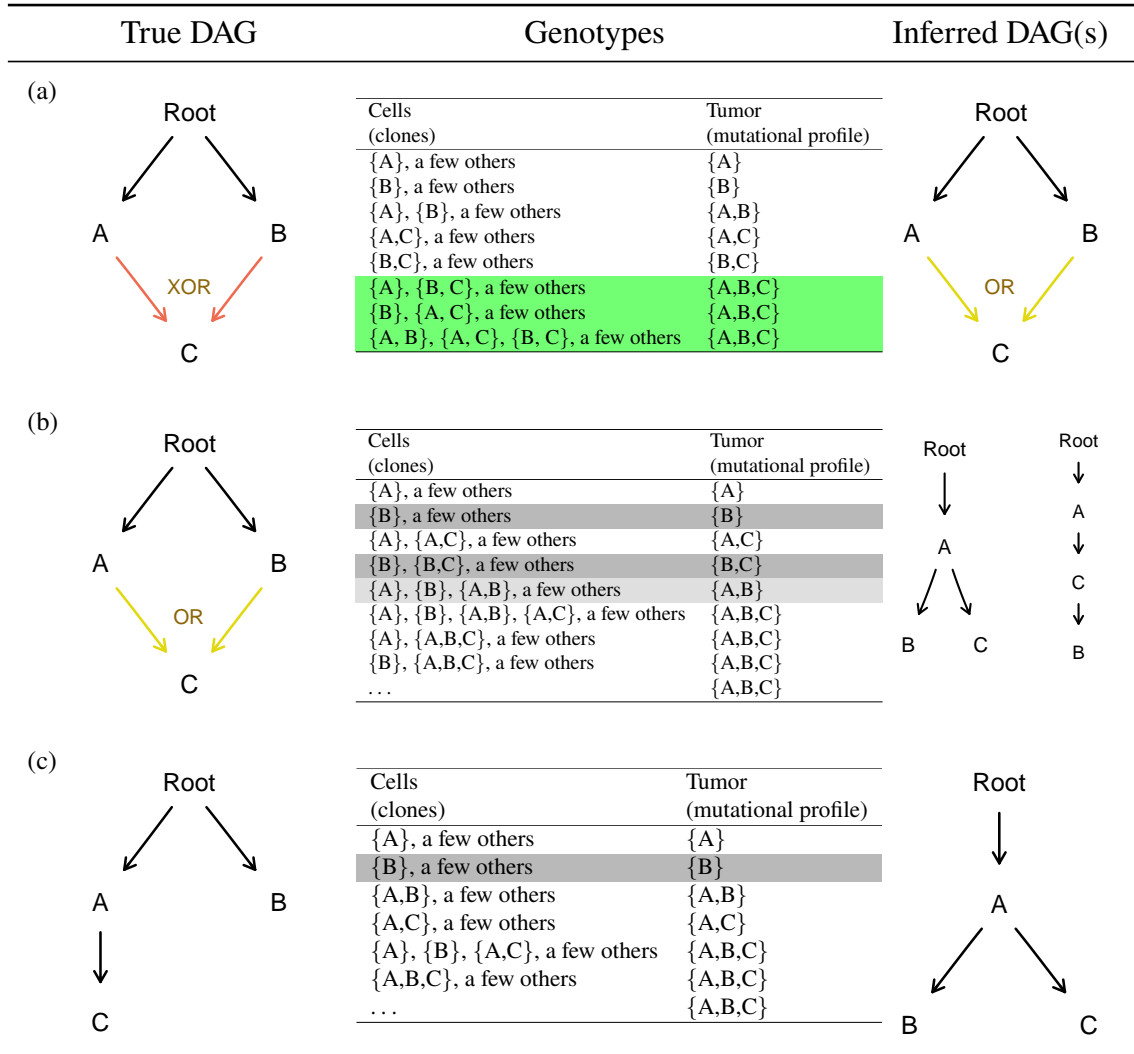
True DAG | Genotypes | Inferred DAG(s)

(a)

Root
A B
XOR
C

| Cells (clones) | Tumor (mutational profile) |
|---|---|
| {A}, a few others | {A} |
| {B}, a few others | {B} |
| {A}, {B}, a few others | {A,B} |
| {A,C}, a few others | {A,C} |
| {B,C}, a few others | {B,C} |
| {A}, {B, C}, a few others | {A,B,C} |
| {B}, {A, C}, a few others | {A,B,C} |
| {A, B}, {A, C}, {B, C}, a few others | {A,B,C} |

Root
A B
OR
C

(b)

Root
A B
OR
C

| Cells (clones) | Tumor (mutational profile) |
|---|---|
| {A}, a few others | {A} |
| {B}, a few others | {B} |
| {A}, {A,C}, a few others | {A,C} |
| {B}, {B,C}, a few others | {B,C} |
| {A}, {B}, {A,B}, a few others | {A,B} |
| {A}, {B}, {A,B}, {A,C}, a few others | {A,B,C} |
| {A}, {A,B,C}, a few others | {A,B,C} |
| {B}, {A,B,C}, a few others | {A,B,C} |
| ... | {A,B,C} |

Root
A
B C

Root
A
C
B

(c)

Root
A B
C

| Cells (clones) | Tumor (mutational profile) |
|---|---|
| {A}, a few others | {A} |
| {B}, a few others | {B} |
| {A,B}, a few others | {A,B} |
| {A,C}, a few others | {A,C} |
| {A}, {B}, {A,C}, a few others | {A,B,C} |
| {A,B,C}, a few others | {A,B,C} |
| ... | {A,B,C} |

Root
A
B C